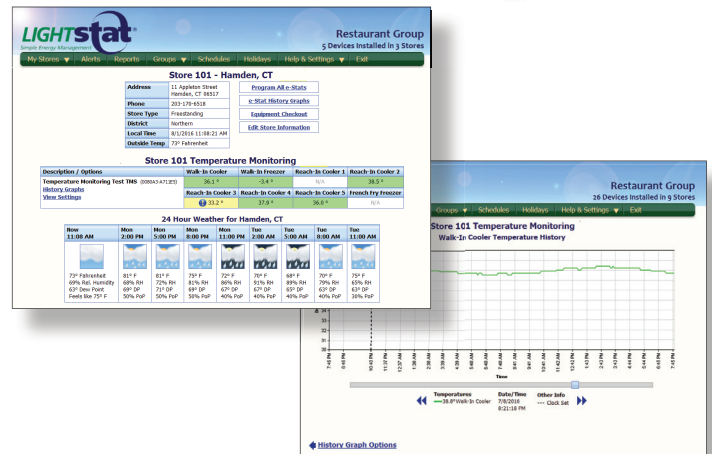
LIGHTstat®
Simple Energy Management

Restaurant Group
5 Devices Installed in 3 Stores

My Stores ▼ Alerts Reports Groups ▼ Schedules Holidays Help & Settings ▼ Exit

Store 101 - Hamden, CT

| Address | 11 Appleton Street Hamden, CT 06517 |
|---|---|
| Phone | 203-170-6518 |
| Store Type | Freestanding |
| District | Northern |
| Local Time | 8/1/2016 11:08:21 AM |
| Outside Temp | 73° Fahrenheit |

Program All e-Stats
e-Stat History Graphs
Equipment Checkout
Edit Store Information

Store 101 Temperature Monitoring

| Description / Options | Walk-In Cooler | Walk-In Freezer | Reach-In Cooler 1 | Reach-In Cooler 2 |
|---|---|---|---|---|
| Temperature Monitoring Test TMS (0080A3-471E5) History Graphs View Settings | 36.1 ° | -3.4 ° | N/A | 38.5 ° |
| | Reach-In Cooler 3 | Reach-In Cooler 4 | Reach-In Cooler 5 | French Fry Freezer |
| | 33.2 ° | 37.9 ° | 36.0 ° | N/A |

24 Hour Weather for Hamden, CT

| Now 11:08 AM | Mon 2:00 PM | Mon 5:00 PM | Mon 8:00 PM | Mon 11:00 PM | Tue 2:00 AM | Tue 5:00 AM | Tue 8:00 AM | Tue 11:00 AM |
|---|---|---|---|---|---|---|---|---|
| 73° Fahrenheit 69% Rel. Humidity 63° Dew Point Feels like 75° F | 81° F 68% RH 69° DP 50% PoP | 81° F 72% RH 71° DP 50% PoP | 75° F 81% RH 69° DP 40% PoP | 72° F 86% RH 67° DP 40% PoP | 70° F 91% RH 67° DP 40% PoP | 68° F 89% RH 65° DP 40% PoP | 70° F 79% RH 63° DP 40% PoP | 75° F 65% RH 63° DP 30% PoP |

Restaurant Group
26 Devices Installed in 9 Stores

Groups ▼ Schedules Holidays Help & Settings ▼ Exit

Store 101 Temperature Monitoring
Walk-In Cooler Temperature History

34
32
30

7:40 PM 8:40 PM 10:40 PM 11:40 PM 12:40 AM 1:38 AM 2:38 AM 3:38 AM 4:38 AM 5:38 AM 6:38 AM 7:38 AM 8:38 AM 9:38 AM 10:38 AM 11:38 AM 12:38 PM 1:38 PM 2:38 PM 3:38 PM 4:38 PM 5:40 PM 6:40 PM 7:40 PM

Time

Temperatures
38.8° Walk-In Cooler

Date/Time
7/8/2016
8:21:18 PM

Other Info
---- Clock Set

History Graph Options